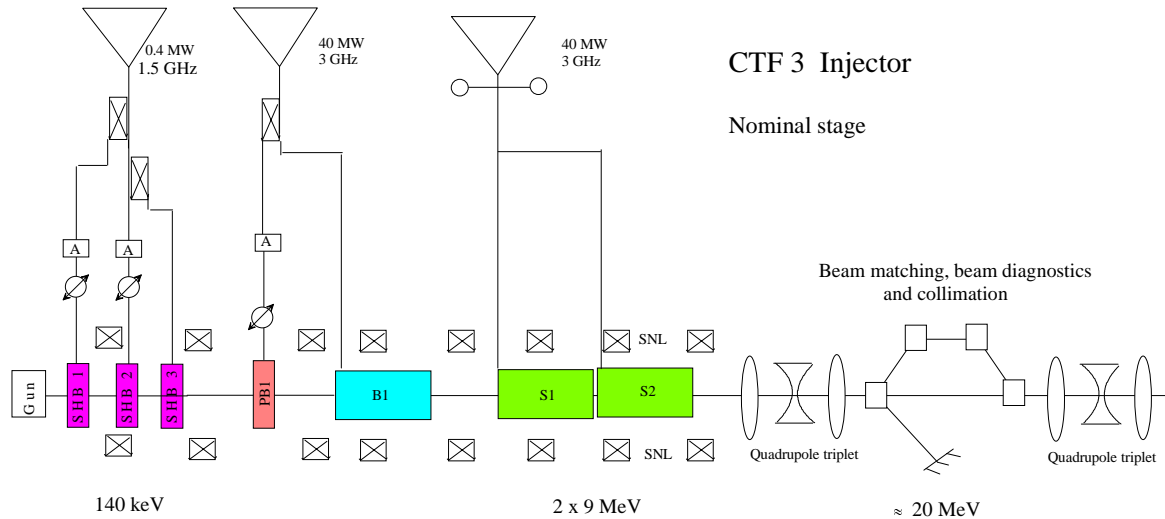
0.4 MW
1.5 GHz

40 MW
3 GHz

40 MW
3 GHz

CTF 3 Injector

Nominal stage

A

A

A

Beam matching, beam diagnostics and collimation

SNL

Gun

SHB 1

SHB 2

SHB 3

PB1

B1

S1

S2

SNL

Quadrupole triplet

Quadrupole triplet

140 keV

2 x 9 MeV

≈ 20 MeV